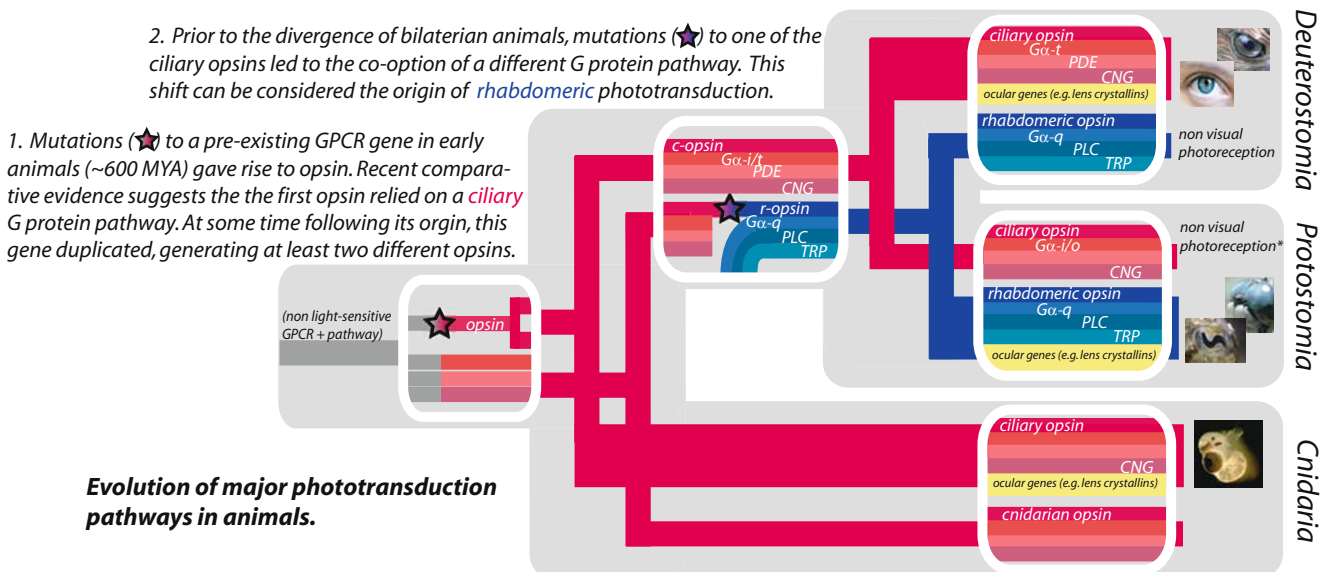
2. Prior to the divergence of bilaterian animals, mutations (★) to one of the ciliary opsins led to the co-option of a different G protein pathway. This shift can be considered the origin of rhabdomeric phototransduction.

1. Mutations (★) to a pre-existing GPCR gene in early animals (~600 MYA) gave rise to opsin. Recent comparative evidence suggests the the first opsin relied on a ciliary G protein pathway. At some time following its orgin, this gene duplicated, generating at least two different opsins.

(non light-sensitive GPCR + pathway)

opsin

c-opsin
Gα-i/t
PDE
CNG
r-opsin
Gα-q
PLC
TRP

ciliary opsin
Gα-t
PDE
CNG
ocular genes (e.g. lens crystallins)
rhabdomeric opsin
Gα-q
PLC
TRP

non visual photoreception

Deuterostomia

non visual photoreception*

ciliary opsin
Gα-i/o
CNG
rhabdomeric opsin
Gα-q
PLC
TRP
ocular genes (e.g. lens crystallins)

Protostomia

ciliary opsin
CNG
ocular genes (e.g. lens crystallins)
cnidarian opsin

Cnidaria

Evolution of major phototransduction pathways in animals.